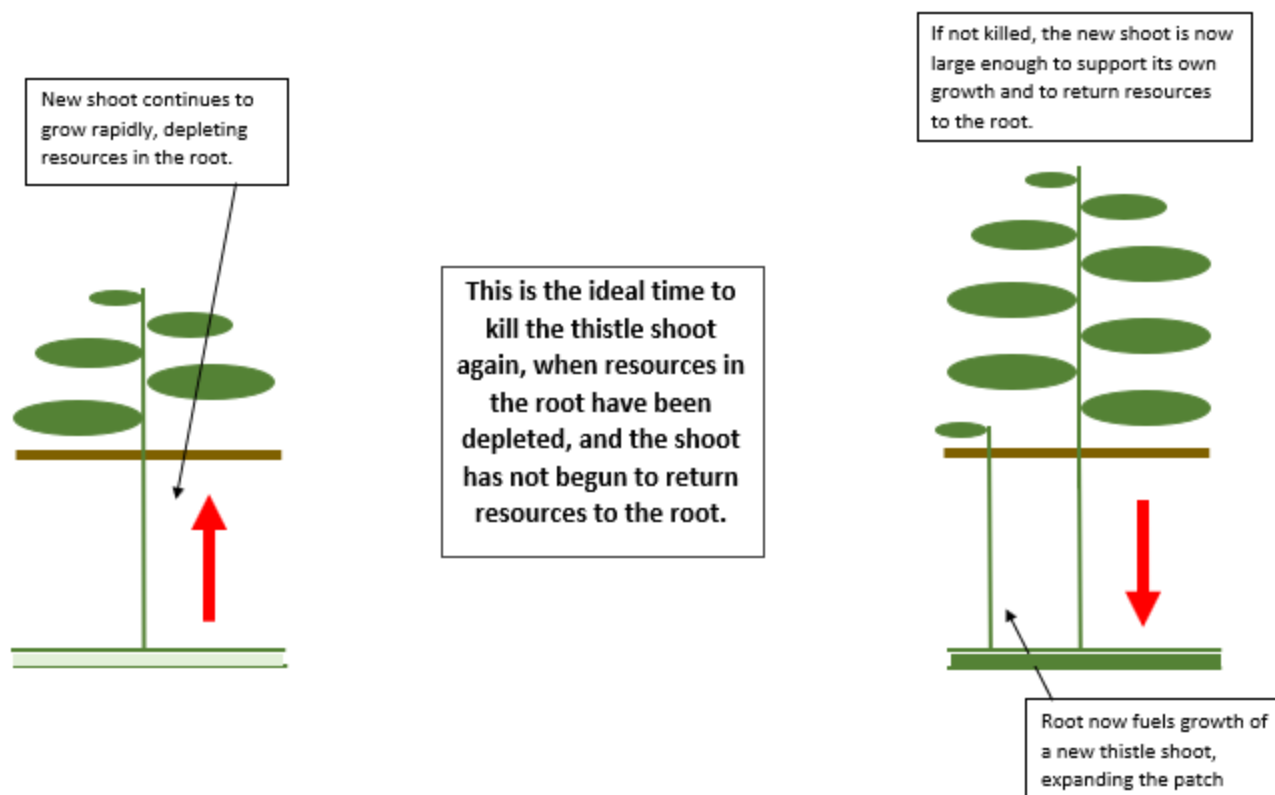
New shoot continues to grow rapidly, depleting resources in the root.

This is the ideal time to kill the thistle shoot again, when resources in the root have been depleted, and the shoot has not begun to return resources to the root.

If not killed, the new shoot is now large enough to support its own growth and to return resources to the root.

Root now fuels growth of a new thistle shoot, expanding the patch